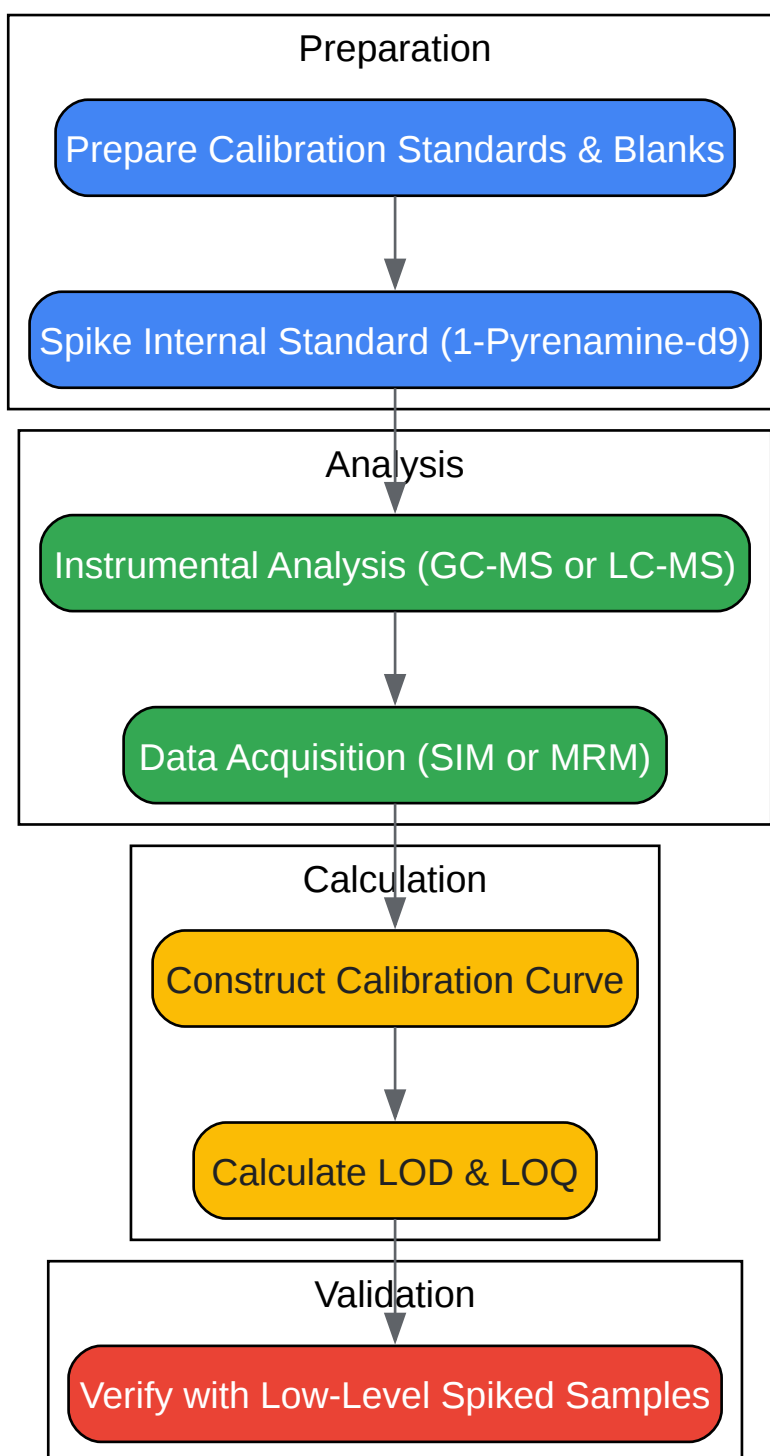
Preparation

Prepare Calibration Standards & Blanks

Spike Internal Standard (1-Pyrenamine-d9)

Analysis

Instrumental Analysis (GC-MS or LC-MS)

Data Acquisition (SIM or MRM)

Calculation

Construct Calibration Curve

Calculate LOD & LOQ

Validation

Verify with Low-Level Spiked Samples